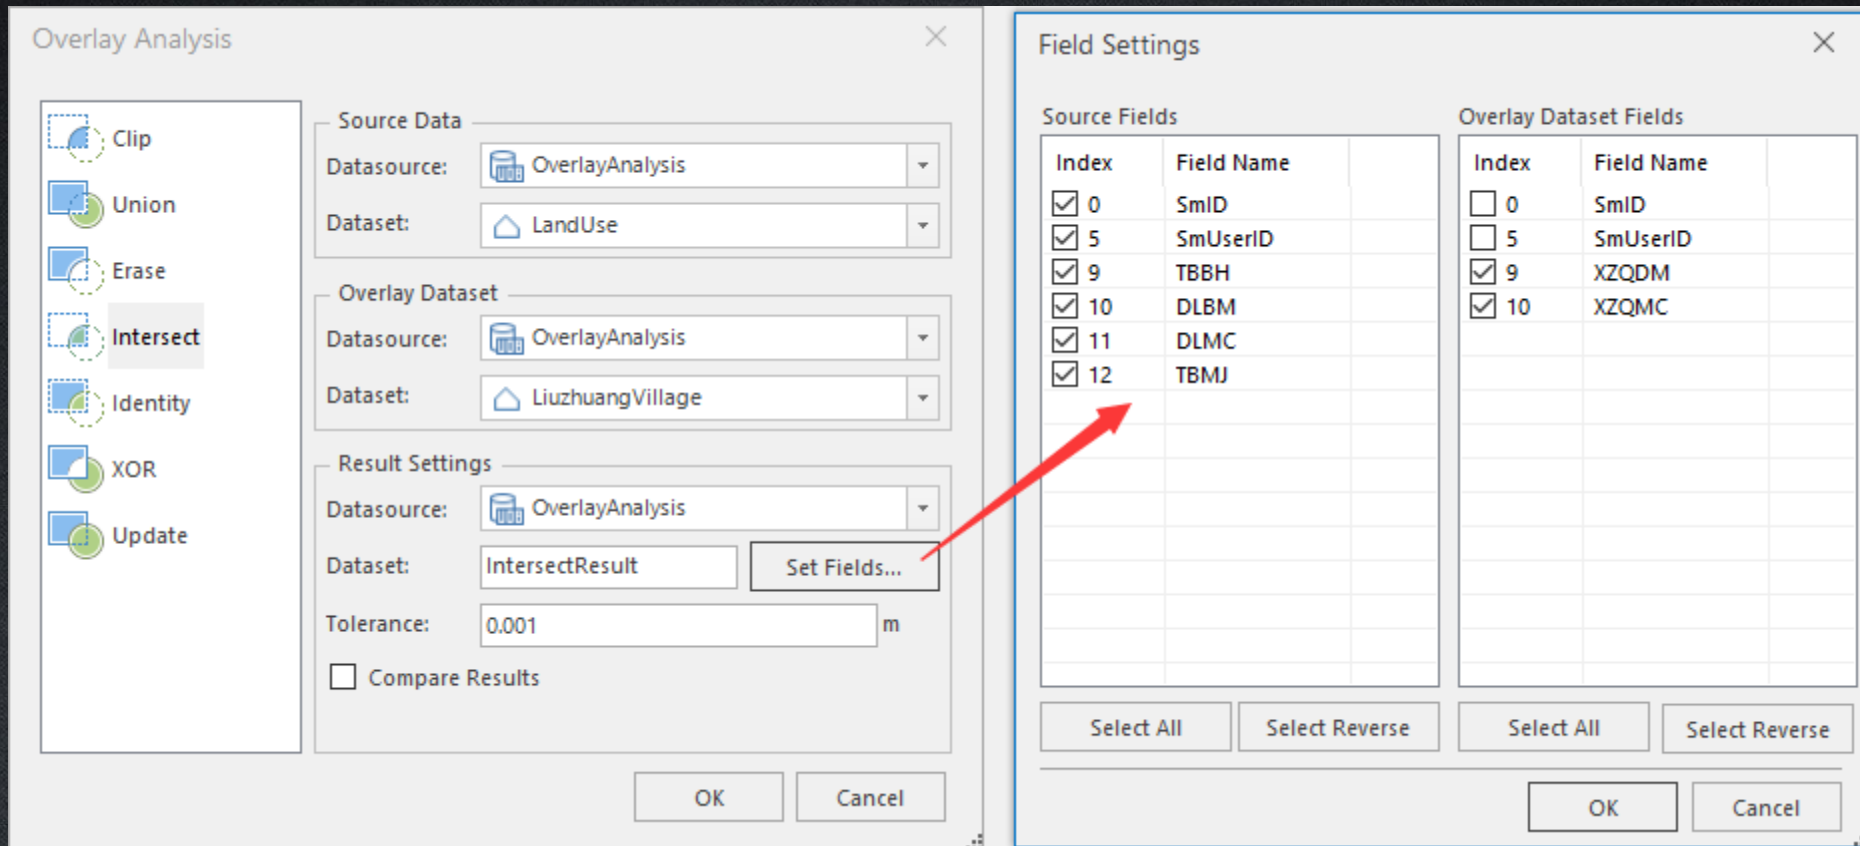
Overlay Analysis

Clip
Union
Erase
Intersect
Identity
XOR
Update

Source Data
Datasource: OverlayAnalysis
Dataset: LandUse

Overlay Dataset
Datasource: OverlayAnalysis
Dataset: LiuzhuangVillage

Result Settings
Datasource: OverlayAnalysis
Dataset: IntersectResult
Set Fields...
Tolerance: 0.001 m
Compare Results

OK
Cancel

Field Settings

Source Fields

| Index | Field Name |
|---|---|
| 0 | SmID |
| 5 | SmUserID |
| 9 | TBBH |
| 10 | DLBM |
| 11 | DLMC |
| 12 | TBMJ |

Overlay Dataset Fields

| Index | Field Name |
|---|---|
| 0 | SmID |
| 5 | SmUserID |
| 9 | XZQDM |
| 10 | XZQMC |

Select All
Select Reverse
Select All
Select Reverse

OK
Cancel